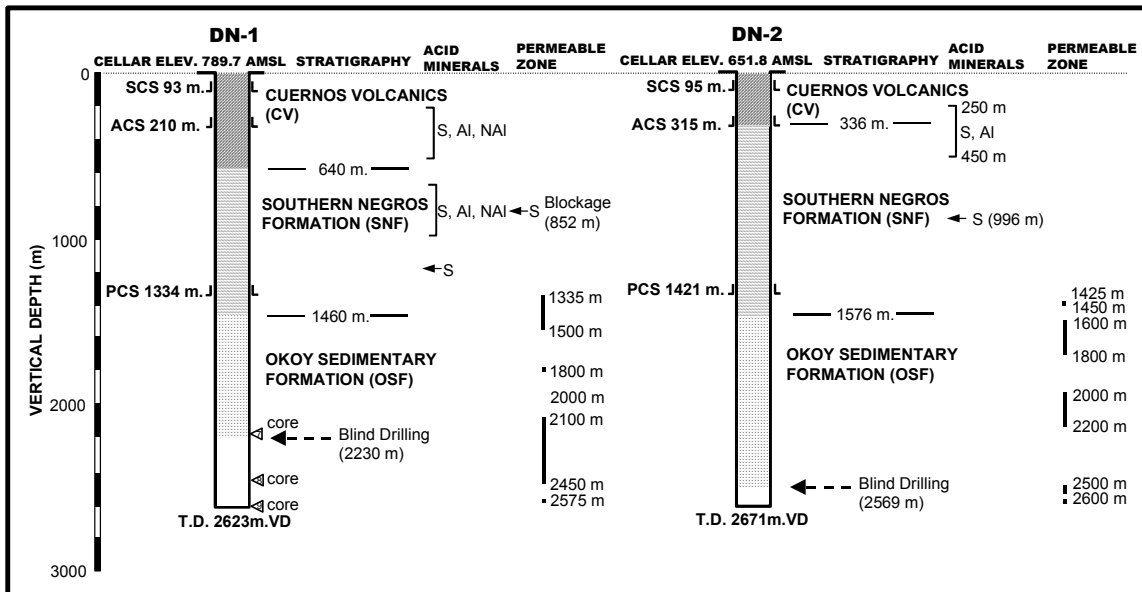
DN-1

CELLAR ELEV. 789.7 AMSL STRATIGRAPHY ACID MINERALS PERMEABLE ZONE

0
SCS 93 m.
ACS 210 m.
CUERNOS VOLCANICS (CV)
S, Al, NAl
640 m.
SOUTHERN NEGROS FORMATION (SNF)
S, Al, NAl
S
Blockage (852 m)
1000
S
PCS 1334 m.
1335 m
1460 m.
1500 m
OKOY SEDIMENTARY FORMATION (OSF)
1800 m
2000
2000 m
core
2100 m
Blind Drilling (2230 m)
core
2450 m
core
2575 m
T.D. 2623m.VD
3000

VERTICAL DEPTH (m)

DN-2

CELLAR ELEV. 651.8 AMSL STRATIGRAPHY ACID MINERALS PERMEABLE ZONE

SCS 95 m.
CUERNOS VOLCANICS (CV)
250 m
ACS 315 m.
336 m.
S, Al
450 m
SOUTHERN NEGROS FORMATION (SNF)
S (996 m)
PCS 1421 m.
1425 m
1450 m
1576 m.
1600 m
OKOY SEDIMENTARY FORMATION (OSF)
1800 m
2000 m
2200 m
Blind Drilling (2569 m)
2500 m
2600 m
T.D. 2671m.VD